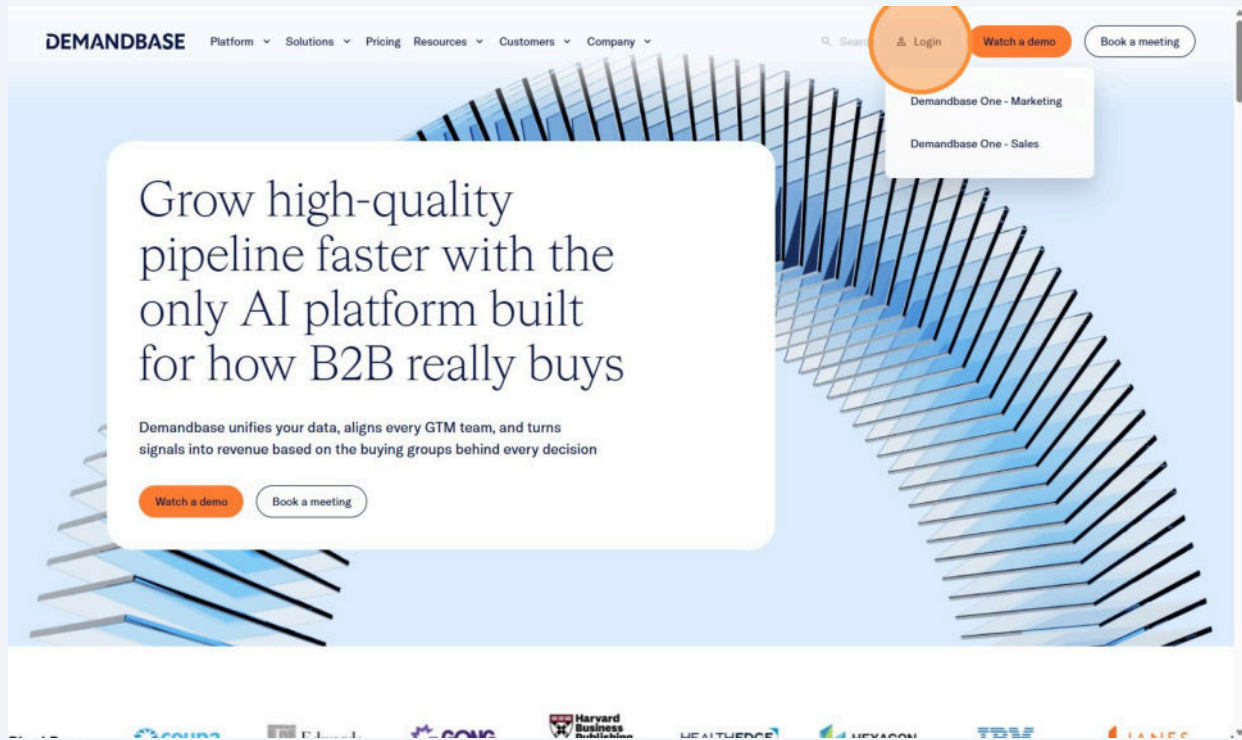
DEMANDBASE Platform Solutions Pricing Resources Customers Company

Search Login Watch a demo Book a meeting

Demandbase One - Marketing

Demandbase One - Sales

Grow high-quality pipeline faster with the only AI platform built for how B2B really buys

Demandbase unifies your data, aligns every GTM team, and turns signals into revenue based on the buying groups behind every decision

Watch a demo Book a meeting

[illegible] coupa Edwards GONG Harvard Business Publishing HEALTHEDGE HEXAGON IBM JANES